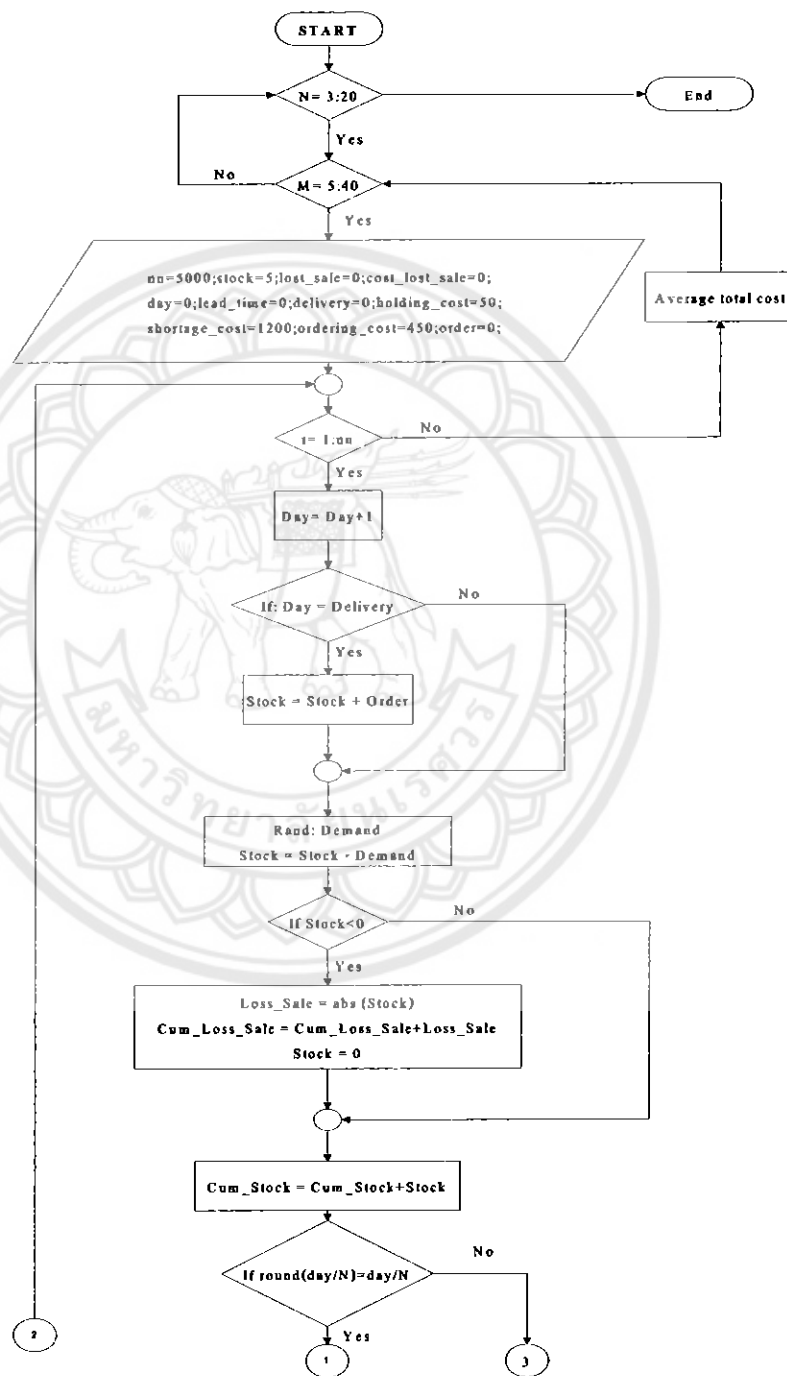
START

N= 3:20

End

Yes

No

M = 5:40

Yes

nn=5000;stock=5;lost_sale=0;cost_lost_sale=0;

day=0;lead_time=0;delivery=0;holding_cost=50;

shortage_cost=1200;ordering_cost=450;order=0;

Average total cost

t= 1:nn

No

Yes

Day= Day+1

If: Day = Delivery

No

Yes

Stock = Stock + Order

Rand: Demand

Stock = Stock - Demand

If Stock<0

No

Yes

Loss_Sale = abs (Stock)

Cum_Loss_Sale = Cum_Loss_Sale+Loss_Sale

Stock = 0

Cum_Stock = Cum_Stock+Stock

If round(day/N)=day/N

No

Yes

2

1

3